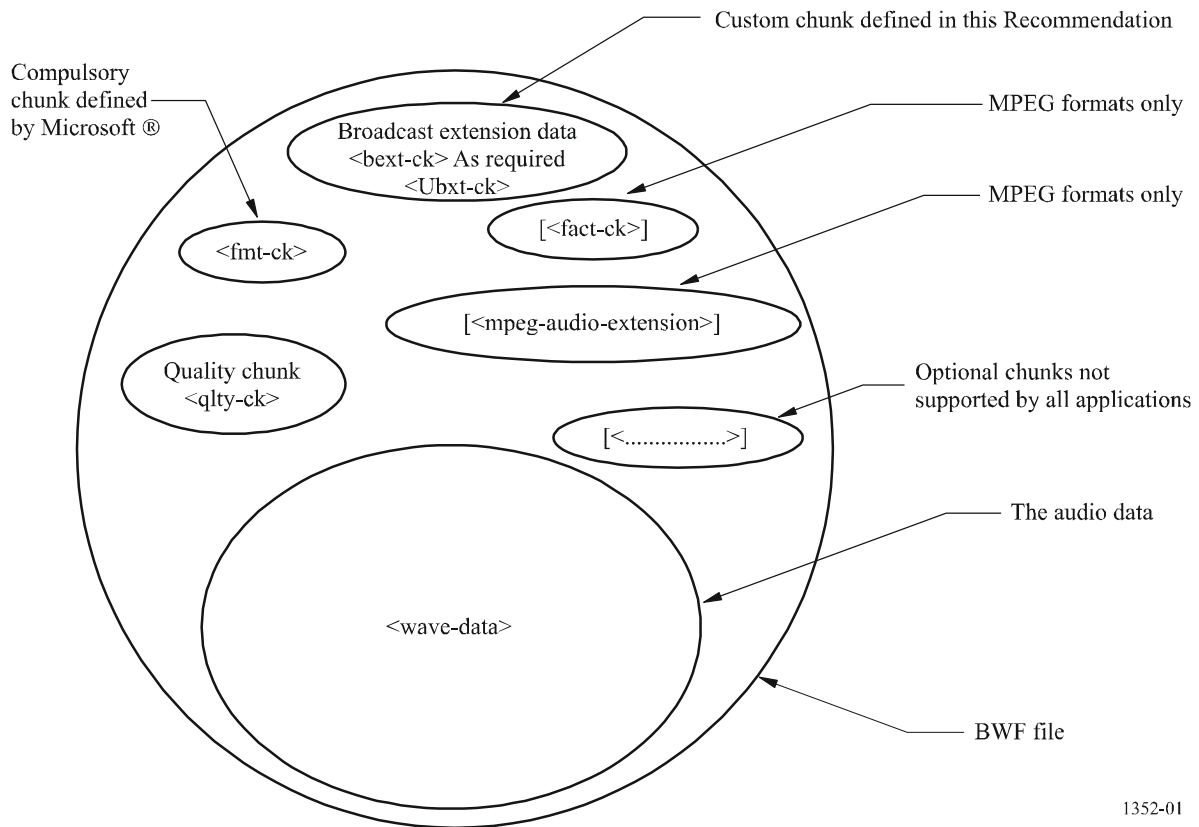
Custom chunk defined in this Recommendation

Compulsory chunk defined by Microsoft ®

Broadcast extension data <bext-ck> As required <Ubxt-ck>

MPEG formats only

[<fact-ck>]

MPEG formats only

<fmt-ck>

[<mpeg-audio-extension>]

Quality chunk <qlty-ck>

Optional chunks not supported by all applications

[<.................>]

The audio data

<wave-data>

BWF file

1352-01